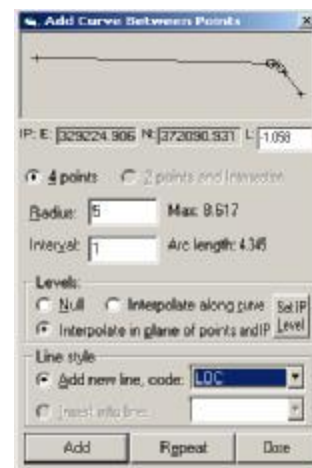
Add Curve Between Points

IP: E: 329224.906 N: 372090.931 L: -1.058

4 points
2 points and Intersection

Radius: 5
Max: 8.617

Interval: 1
Arc length: 4.345

Levels
Null
Interpolate along curve
Set IP Level
Interpolate in plane of points and IP

Line style
Add new line, code: LOC
Insert into line:

Add
Repeat
Done